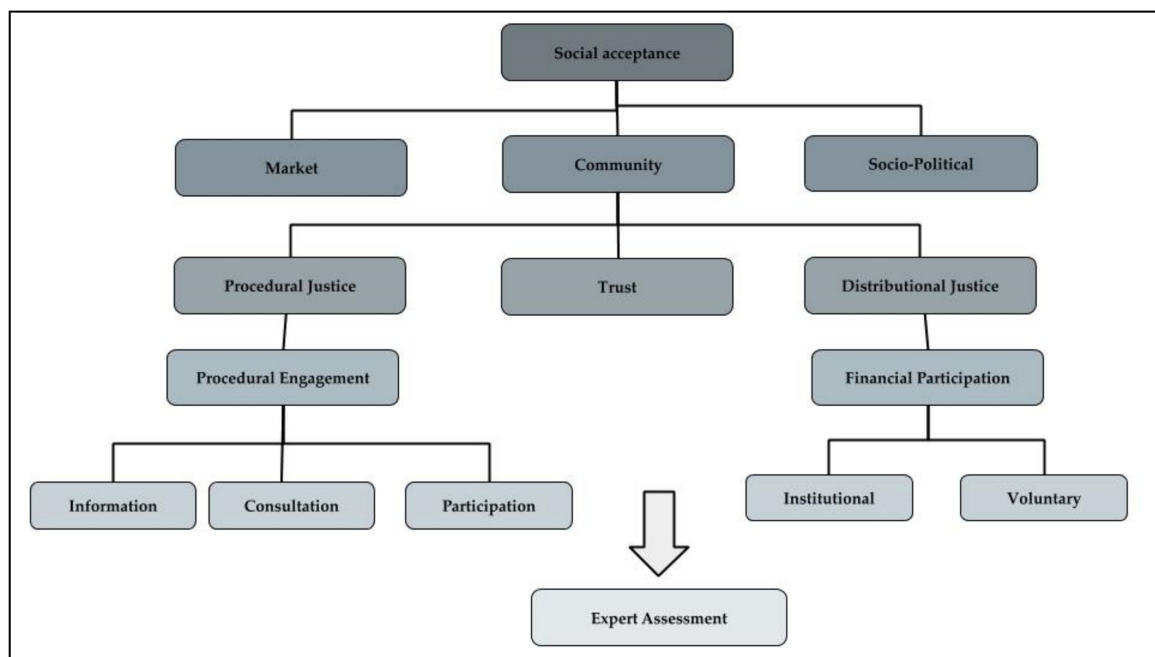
Social acceptance

Market

Community

Socio-Political

Procedural Justice

Trust

Distributional Justice

Procedural Engagement

Financial Participation

Information

Consultation

Participation

Institutional

Voluntary

Expert Assessment